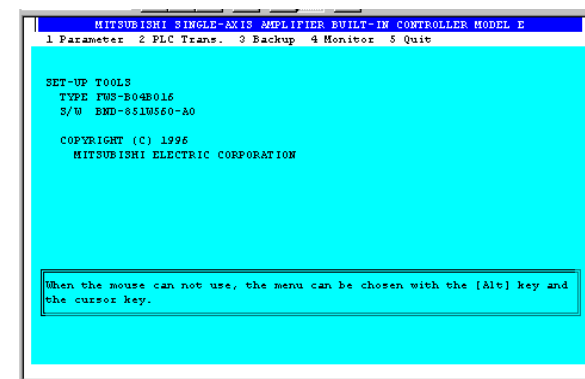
MITSUBISHI SINGLE-AXIS AMPLIFIER BUILT-IN CONTROLLER MODEL E
1 Parameter 2 PLC Trans. 3 Backup 4 Monitor 5 Quit

SET-UP TOOLS
TYPE FWS-B04B016
S/W BND-851W560-A0

COPYRIGHT (C) 1996
MITSUBISHI ELECTRIC CORPORATION

When the mouse can not use, the menu can be chosen with the [Alt] key and the cursor key.